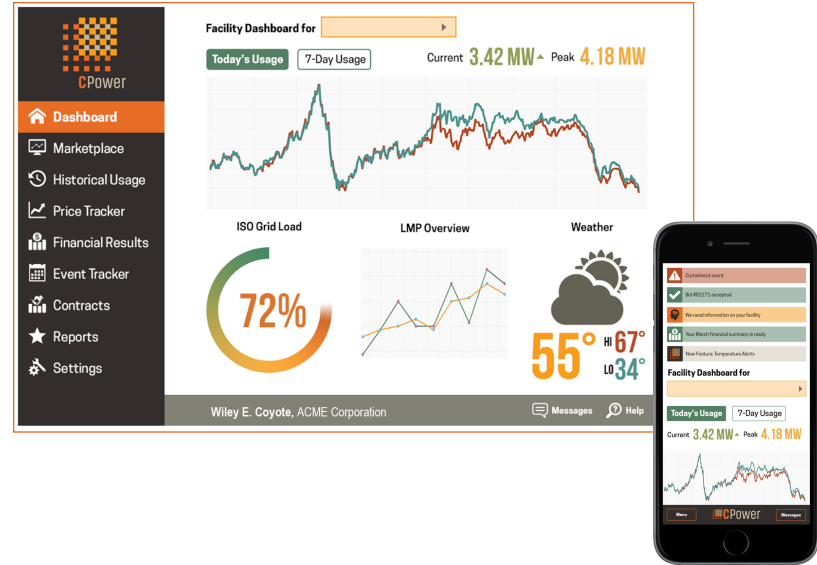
CPower

Dashboard
Marketplace
Historical Usage
Price Tracker
Financial Results
Event Tracker
Contracts
Reports
Settings

Facility Dashboard for

Today's Usage
7-Day Usage
Current 3.42 MW
Peak 4.18 MW

ISO Grid Load
72%

LMP Overview

Weather
55°
HI 67°
LO 34°

Wiley E. Coyote, ACME Corporation
Messages
Help

Curtailment event
Bid #62171 accepted
We need information on your facility
Your March financial summary is ready
New Feature: Temperature Alerts

Facility Dashboard for

Today's Usage
7-Day Usage
Current 3.42 MW
Peak 4.18 MW

Menu
CPower
Messages